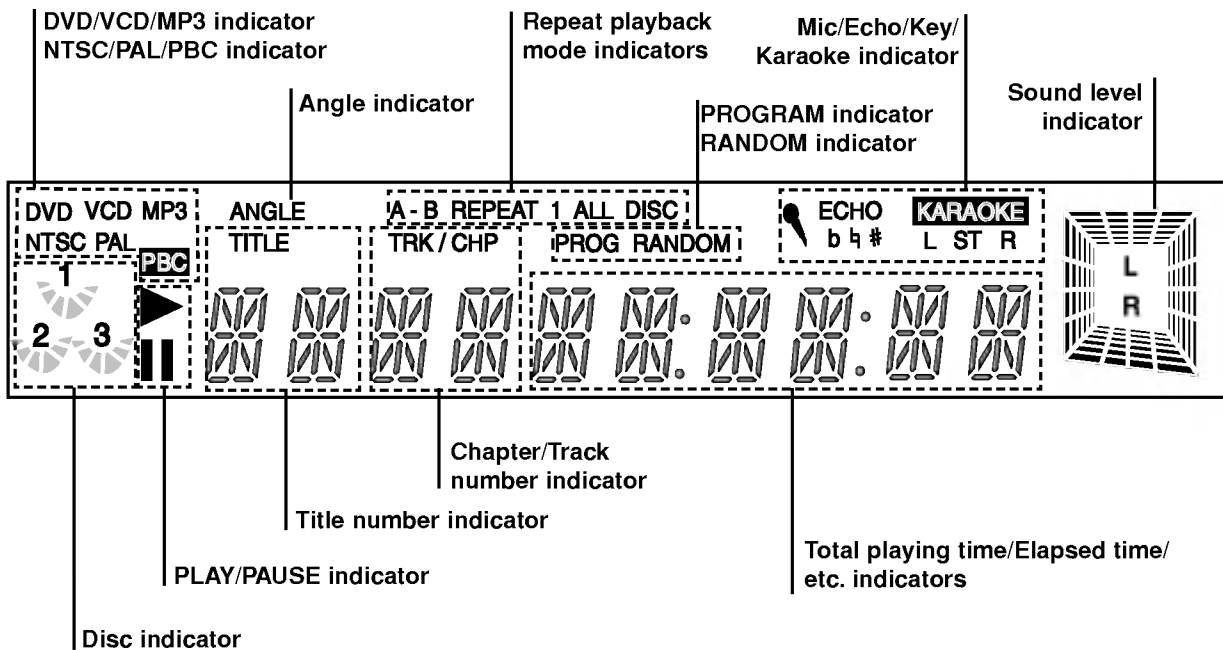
DVD/VCD/MP3 indicator
NTSC/PAL/PBC indicator

Angle indicator

Repeat playback mode indicators

PROGRAM indicator
RANDOM indicator

Mic/Echo/Key/
Karaoke indicator

Sound level indicator

DVD VCD MP3
NTSC PAL
PBC
1
2 3
ANGLE
TITLE
A - B REPEAT 1 ALL DISC
TRK / CHP
PROG RANDOM
ECHO
b ♮ #
KARAOKE
L ST R
L
R

Chapter/Track number indicator

Title number indicator

Total playing time/Elapsed time/ etc. indicators

PLAY/PAUSE indicator

Disc indicator